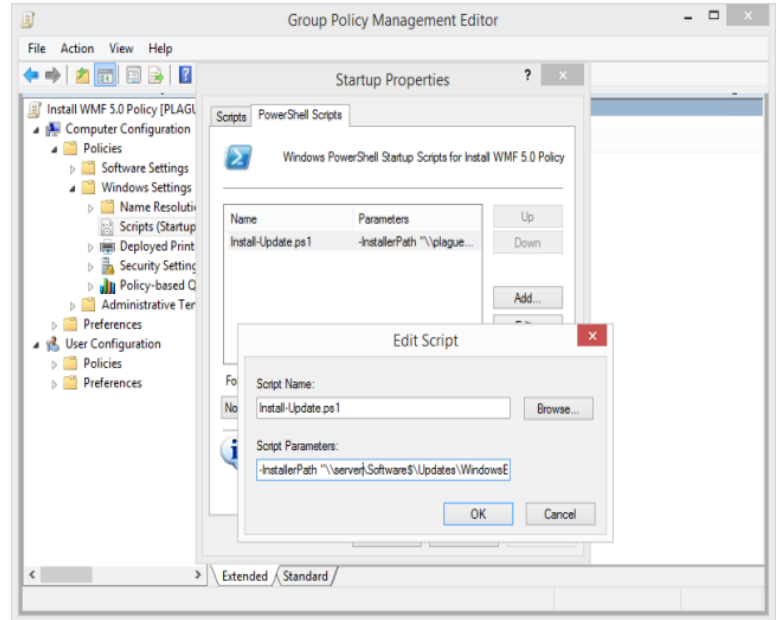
Group Policy Management Editor

File Action View Help

Install WMF 5.0 Policy [PLAGU
Computer Configuration
Policies
Software Settings
Windows Settings
Name Resolutio
Scripts (Startup
Deployed Print
Security Setting
Policy-based Q
Administrative Ter
Preferences
User Configuration
Policies
Preferences

Startup Properties

Scripts PowerShell Scripts

Windows PowerShell Startup Scripts for Install WMF 5.0 Policy

| Name | Parameters |
|---|---|
| Install-Update.ps1 | -InstallerPath "\\plague... |

Up
Down
Add...
Edit

Fo
No

Edit Script

Script Name:
Install-Update.ps1
Browse...

Script Parameters:
-InstallerPath "\\server\Software$\Updates\WindowsE

OK Cancel

Extended Standard